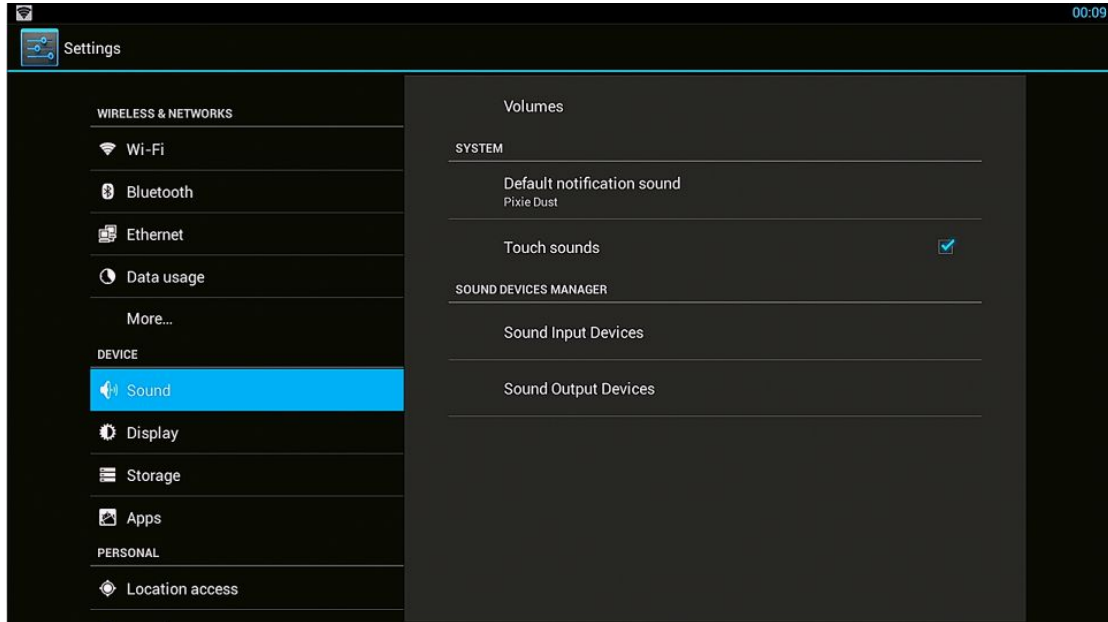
00:09

Settings

WIRELESS & NETWORKS

Wi-Fi

Bluetooth

Ethernet

Data usage

More...

DEVICE

Sound

Display

Storage

Apps

PERSONAL

Location access

Volumes

SYSTEM

Default notification sound
Pixie Dust

Touch sounds

SOUND DEVICES MANAGER

Sound Input Devices

Sound Output Devices